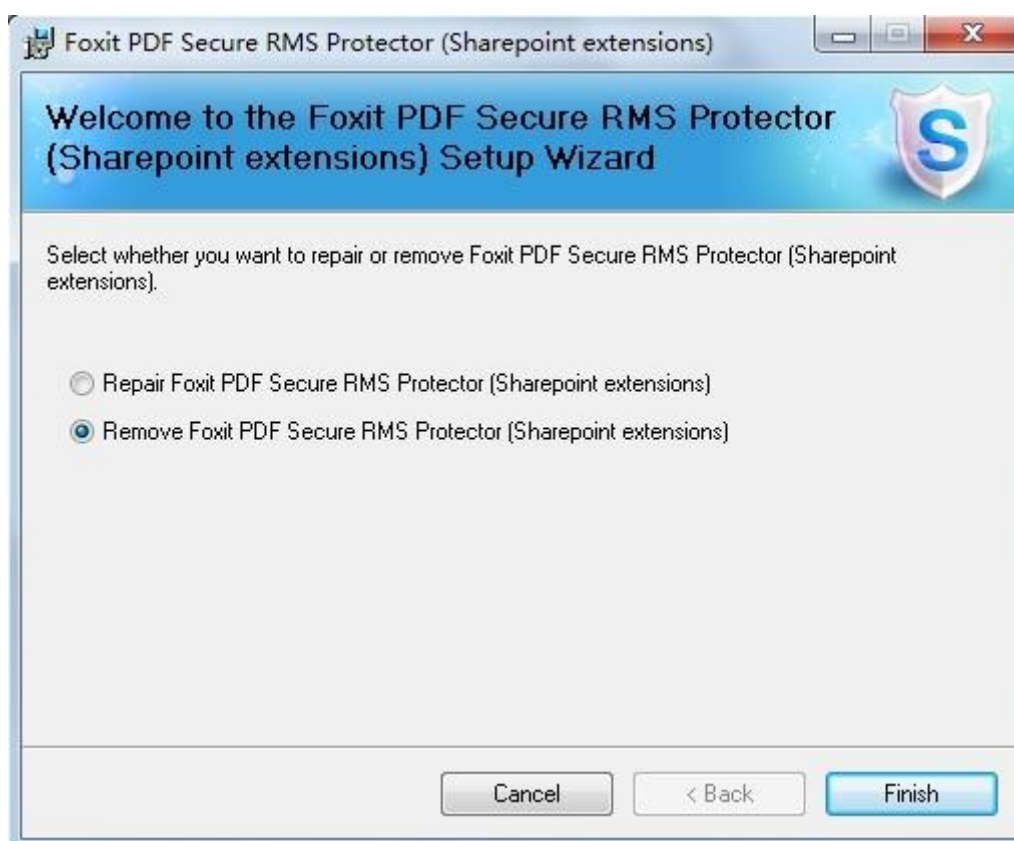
Foxit PDF Secure RMS Protector (Sharepoint extensions)

Welcome to the Foxit PDF Secure RMS Protector (Sharepoint extensions) Setup Wizard

S

Select whether you want to repair or remove Foxit PDF Secure RMS Protector (Sharepoint extensions).

Repair Foxit PDF Secure RMS Protector (Sharepoint extensions)

Remove Foxit PDF Secure RMS Protector (Sharepoint extensions)

Cancel

< Back

Finish